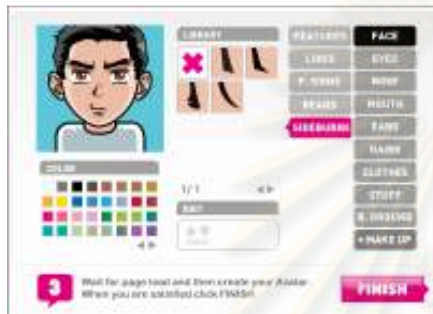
LIBRARY

FEATURES

LINES

P. SIGNS

BEARD

SIDEBURN

FACE

EYES

NOSE

MOUTH

EARS

HAIRS

CLOTHES

STUFF

B. GROUND

MAKE UP

COLOR

1/1

EDIT

3

Wait for page load and then create your Avatar. When you are satisfied click FINISH

FINISH